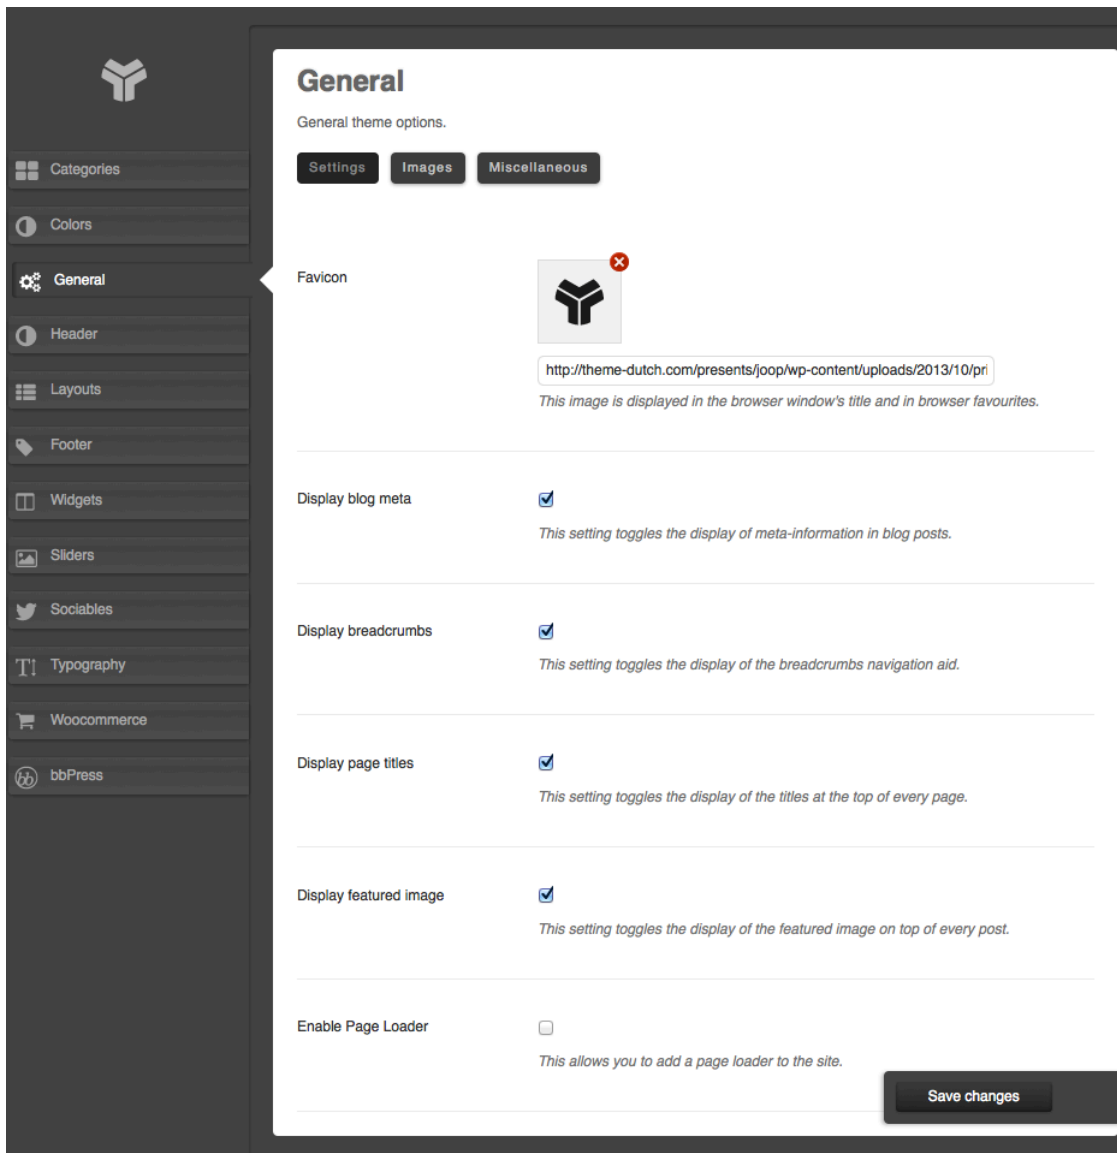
Categories

Colors

General

Header

Layouts

Footer

Widgets

Sliders

Sociables

Typography

Woocommerce

bbPress

General

General theme options.

Settings Images Miscellaneous

Favicon

http://theme-dutch.com/presents/joop/wp-content/uploads/2013/10/pri

This image is displayed in the browser window's title and in browser favourites.

Display blog meta

This setting toggles the display of meta-information in blog posts.

Display breadcrumbs

This setting toggles the display of the breadcrumbs navigation aid.

Display page titles

This setting toggles the display of the titles at the top of every page.

Display featured image

This setting toggles the display of the featured image on top of every post.

Enable Page Loader

This allows you to add a page loader to the site.

Save changes